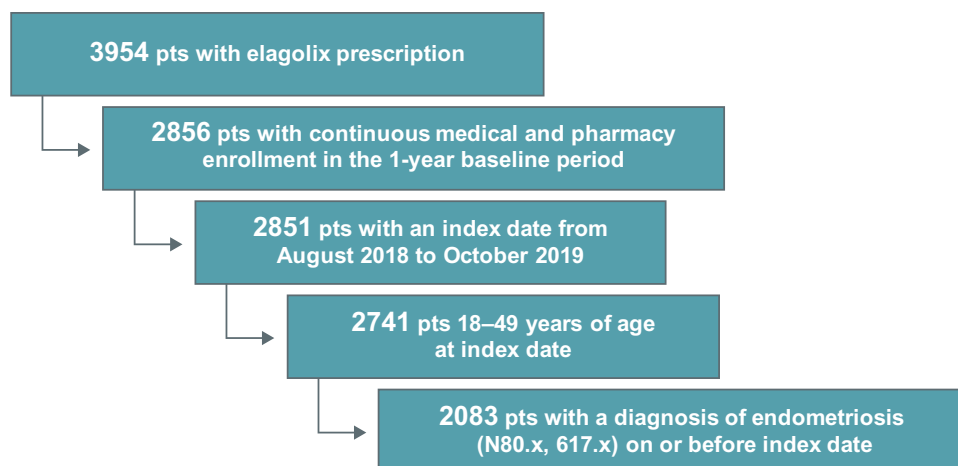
3954 pts with elagolix prescription

2856 pts with continuous medical and pharmacy enrollment in the 1-year baseline period

2851 pts with an index date from August 2018 to October 2019

2741 pts 18–49 years of age at index date

2083 pts with a diagnosis of endometriosis (N80.x, 617.x) on or before index date